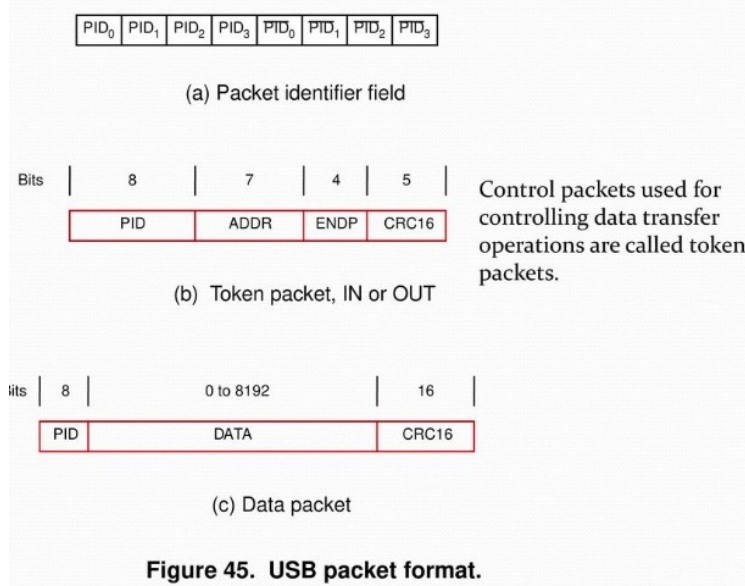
| $PID_0$ | $PID_1$ | $PID_2$ | $PID_3$ | $\overline{PID_0}$ | $\overline{PID_1}$ | $\overline{PID_2}$ | $\overline{PID_3}$ |
|---|---|---|---|---|---|---|---|

(a) Packet identifier field

| Bits | 8 | 7 | 4 | 5 |
|---|---|---|---|---|
| | PID | ADDR | ENDP | CRC16 |

Control packets used for controlling data transfer operations are called token packets.

(b) Token packet, IN or OUT

| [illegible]its | 8 | 0 to 8192 | 16 |
|---|---|---|---|
| | PID | DATA | CRC16 |

(c) Data packet

Figure 45. USB packet format.